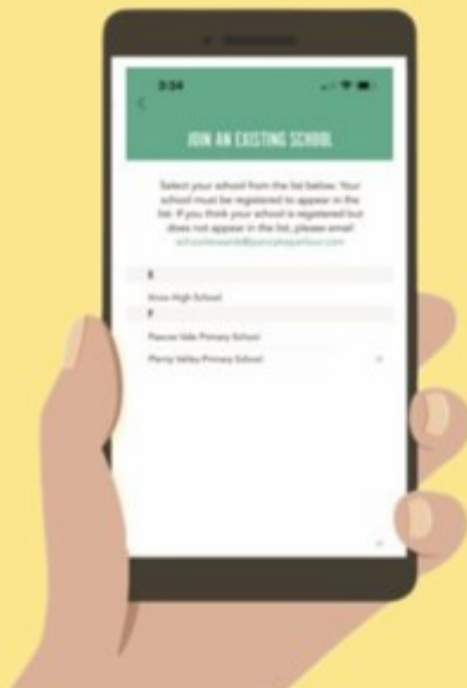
3:34

JOIN AN EXISTING SCHOOL

Select your school from the list below. Your school must be registered to appear in the list. If you think your school is registered but does not appear in the list, please email schoolrewards@pancakeparlour.com

E

Knox High School

F

Fawcer Vale Primary School

Ferny Valley Primary School